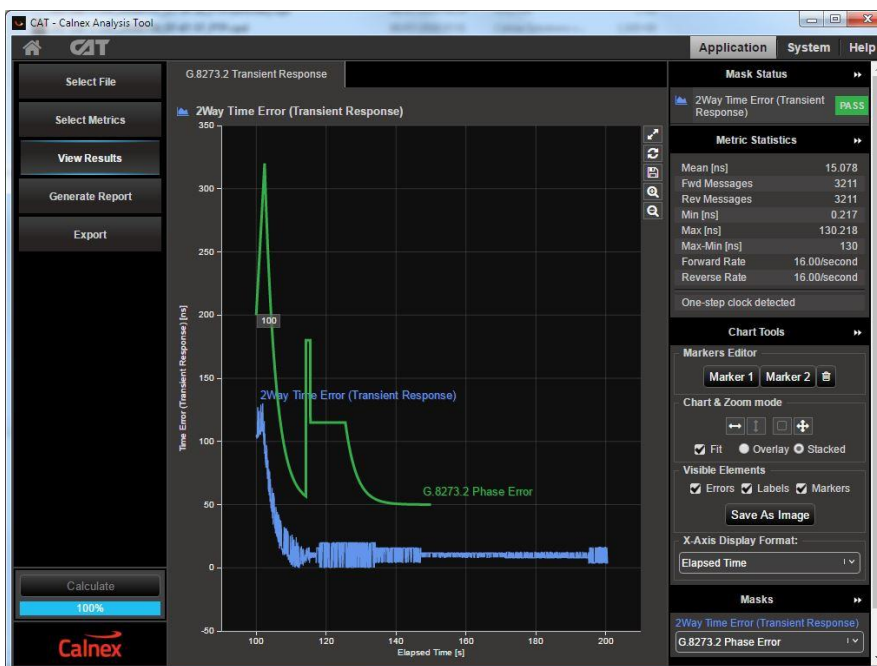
CAT - Calnex Analysis Tool

CAT

Application System Help

Select File

Select Metrics

View Results

Generate Report

Export

Calculate

100%

Calnex

G.8273.2 Transient Response

2Way Time Error (Transient Response)

| Metric | Value |
|---|---|
| 350 | |

Time Error (Transient Response) [ns]

350
300
250
200
150
100
50
0
-50

100

2Way Time Error (Transient Response)

G.8273.2 Phase Error

100 120 140 160 180 200

Elapsed Time [s]

Mask Status

2Way Time Error (Transient Response) PASS

Metric Statistics

| | |
|---|---|
| Mean [ns] | 15.078 |
| Fwd Messages | 3211 |
| Rev Messages | 3211 |
| Min [ns] | 0.217 |
| Max [ns] | 130.218 |
| Max-Min [ns] | 130 |
| Forward Rate | 16.00/second |
| Reverse Rate | 16.00/second |

One-step clock detected

Chart Tools

Markers Editor

Marker 1 Marker 2

Chart & Zoom mode

Fit Overlay Stacked

Visible Elements

Errors Labels Markers

Save As Image

X-Axis Display Format:

Elapsed Time

Masks

2Way Time Error (Transient Response)

G.8273.2 Phase Error